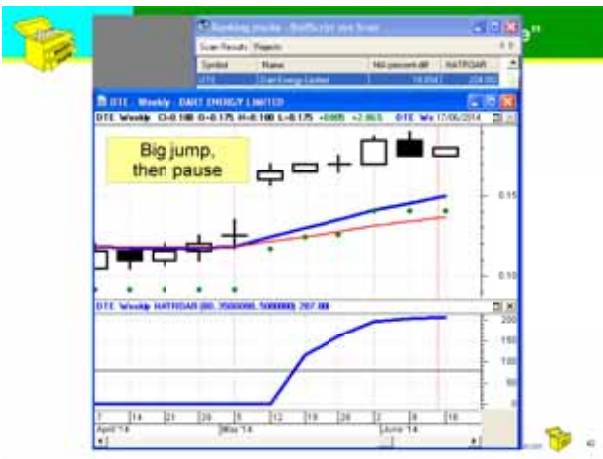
Ranking stocks - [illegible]
Scan Results Rejects

| Symbol | Name | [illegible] percent diff | HATRGAR |
|---|---|---|---|
| DTE | Dart Energy Limited | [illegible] | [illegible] |

DTE - Weekly - DART ENERGY LIMITED
DTE Weekly C=0.180 O=0.175 H=0.180 L=0.175 +0.005 +2.86% DTE Wk 17/06/2014

Big jump, then pause

0.15
0.10

DTE Weekly HATRGAR (80, 3500000, 5000000) 207.00

200
150
100
50
0

7 14 21 28 5 12 19 26 2 9 16
April '14 May '14 June '14

42